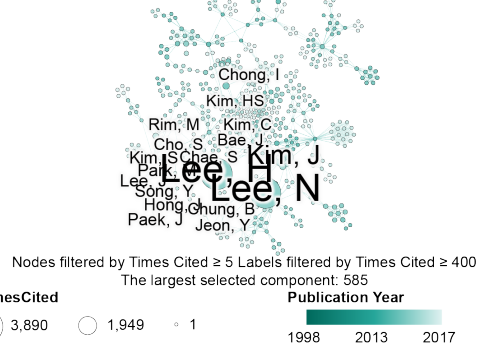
Chong, I
Kim, HS
Rim, M
Kim, C
Cho, S
Bae, J
Kim, S
Chae, S
Kim, J
Park, H
Lee, H
Lee, J
Lee, N
Song, Y
Hong, J
Paek, J
Chung, B
Jeon, Y

Nodes filtered by Times Cited ≥ 5 Labels filtered by Times Cited ≥ 400
The largest selected component: 585

mesCited
3,890
1,949
1

Publication Year
1998
2013
2017